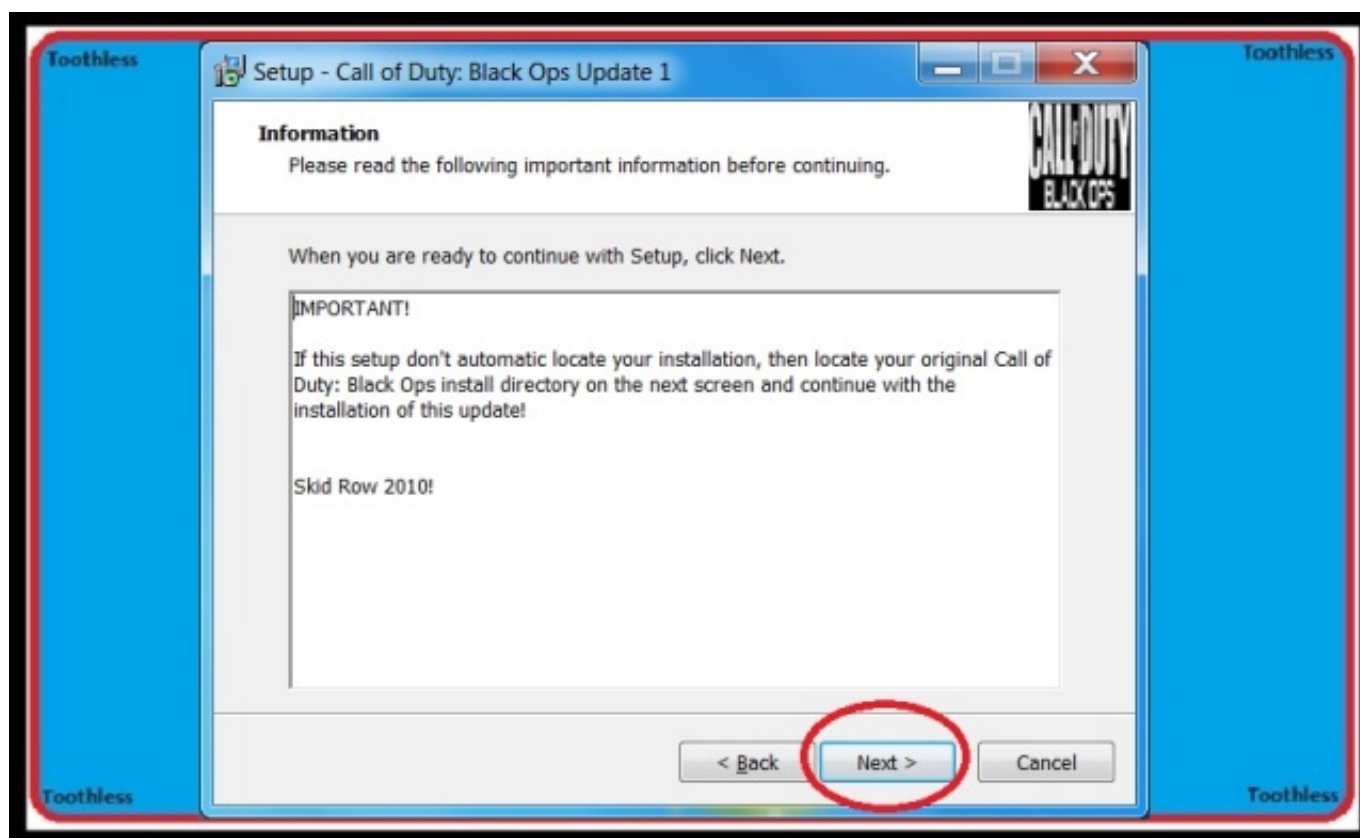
Toothless

Toothless

Setup - Call of Duty: Black Ops Update 1

Information

Please read the following important information before continuing.

CALL OF DUTY BLACK OPS

When you are ready to continue with Setup, click Next.

IMPORTANT!

If this setup don't automatic locate your installation, then locate your original Call of Duty: Black Ops install directory on the next screen and continue with the installation of this update!

Skid Row 2010!

< Back

Next >

Cancel

Toothless

Toothless